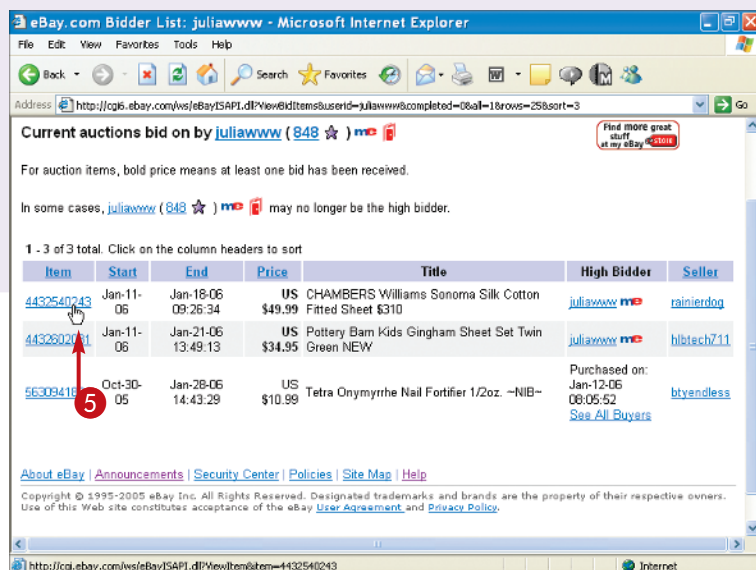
eBay.com Bidder List: juliawww - Microsoft Internet Explorer

File Edit View Favorites Tools Help

Back Search Favorites

Address http://cgi6.ebay.com/ws/eBayISAPI.dll?ViewBidItems&userid=juliawww&completed=0&all=1&rows=25&sort=3 Go

Current auctions bid on by juliawww ( 848 ) me

Find more great stuff at my eBay STORE

For auction items, bold price means at least one bid has been received.

In some cases, juliawww ( 848 ) me may no longer be the high bidder.

1 - 3 of 3 total. Click on the column headers to sort

| Item | Start | End | Price | Title | High Bidder | Seller |
|---|---|---|---|---|---|---|
| 4432540243 | Jan-11-06 | Jan-18-06 09:26:34 | US $49.99 | CHAMBERS Williams Sonoma Silk Cotton Fitted Sheet $310 | juliawww me | rainierdog |
| 44326020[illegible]1 | Jan-11-06 | Jan-21-06 13:49:13 | US $34.95 | Pottery Barn Kids Gingham Sheet Set Twin Green NEW | juliawww me | hlbtech711 |
| 56309418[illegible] | Oct-30-05 | Jan-28-06 14:43:29 | US $10.99 | Tetra Onymyrrhe Nail Fortifier 1/2oz. ~NIB~ | Purchased on: Jan-12-06 08:05:52 See All Buyers | btyendless |

5

About eBay | Announcements | Security Center | Policies | Site Map | Help

Copyright © 1995-2005 eBay Inc. All Rights Reserved. Designated trademarks and brands are the property of their respective owners. Use of this Web site constitutes acceptance of the eBay User Agreement and Privacy Policy.

http://cgi.ebay.com/ws/eBayISAPI.dll?ViewItem&item=4432540243

Internet